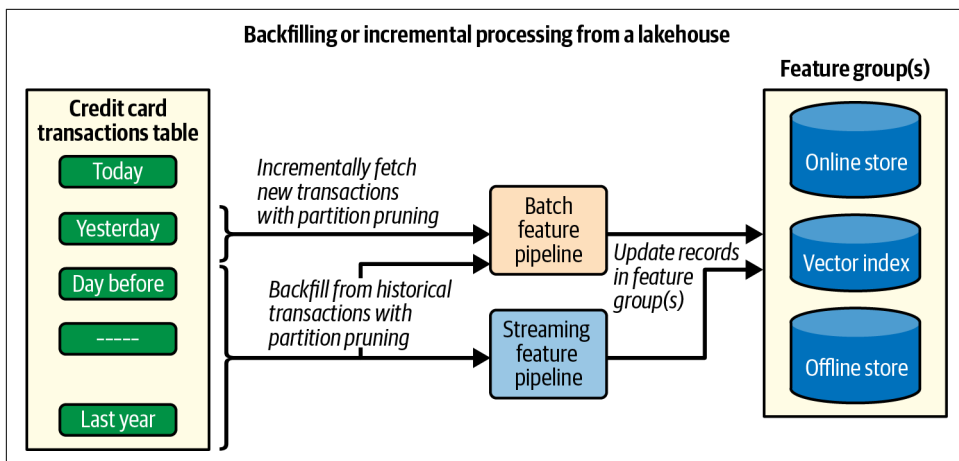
Backfilling or incremental processing from a lakehouse

Credit card transactions table

Today

Yesterday

Day before

------

Last year

Incrementally fetch new transactions with partition pruning

Backfill from historical transactions with partition pruning

Batch feature pipeline

Streaming feature pipeline

Update records in feature group(s)

Feature group(s)

Online store

Vector index

Offline store